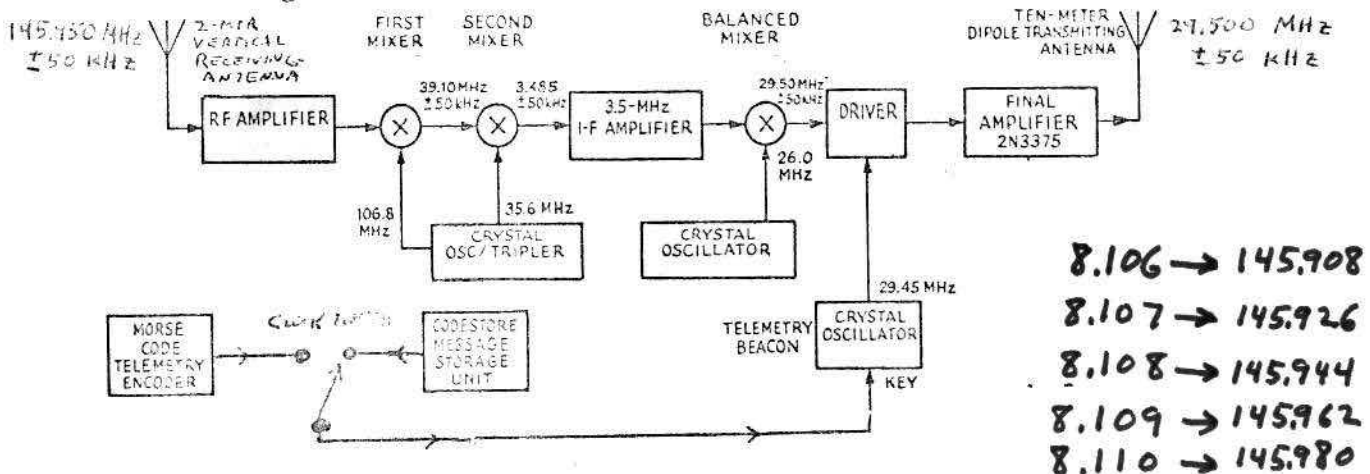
145.950 MHz
± 50 kHz

2-MTR VERTICAL RECEIVING ANTENNA

FIRST MIXER

SECOND MIXER

BALANCED MIXER

TEN-METER DIPOLE TRANSMITTING ANTENNA

29.500 MHz
± 50 kHz

RF AMPLIFIER

39.10 MHz ±50 kHz

3.485 ±50 kHz

3.5-MHz I-F AMPLIFIER

29.50 MHz ±50 kHz

DRIVER

FINAL AMPLIFIER 2N3375

26.0 MHz

106.8 MHz

35.6 MHz

CRYSTAL OSC/TRIPLER

CRYSTAL OSCILLATOR

29.45 MHz

MORSE CODE TELEMETRY ENCODER

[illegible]

CODESTORE MESSAGE STORAGE UNIT

TELEMETRY BEACON

CRYSTAL OSCILLATOR

KEY

8.106 → 145.908
8.107 → 145.926
8.108 → 145.944
8.109 → 145.962
8.110 → 145.980